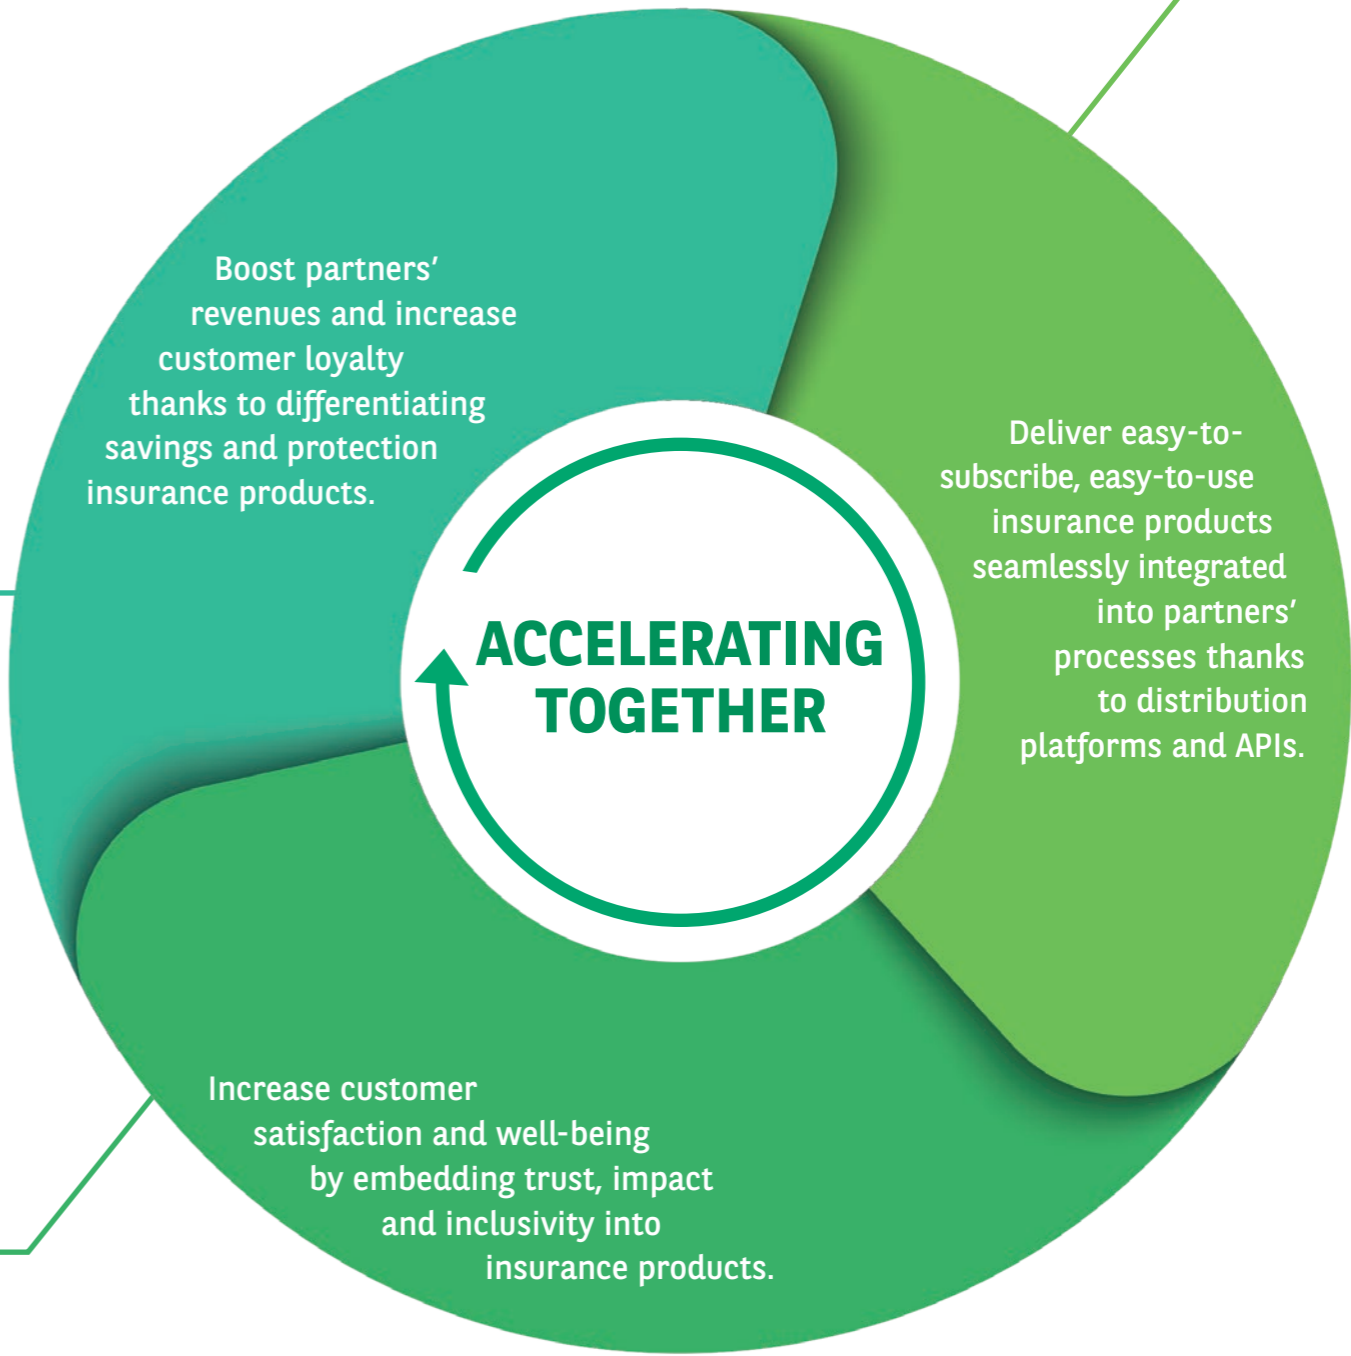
Boost partners' revenues and increase customer loyalty thanks to differentiating savings and protection insurance products.

ACCELERATING TOGETHER

Deliver easy-to-subscribe, easy-to-use insurance products seamlessly integrated into partners' processes thanks to distribution platforms and APIs.

Increase customer satisfaction and well-being by embedding trust, impact and inclusivity into insurance products.